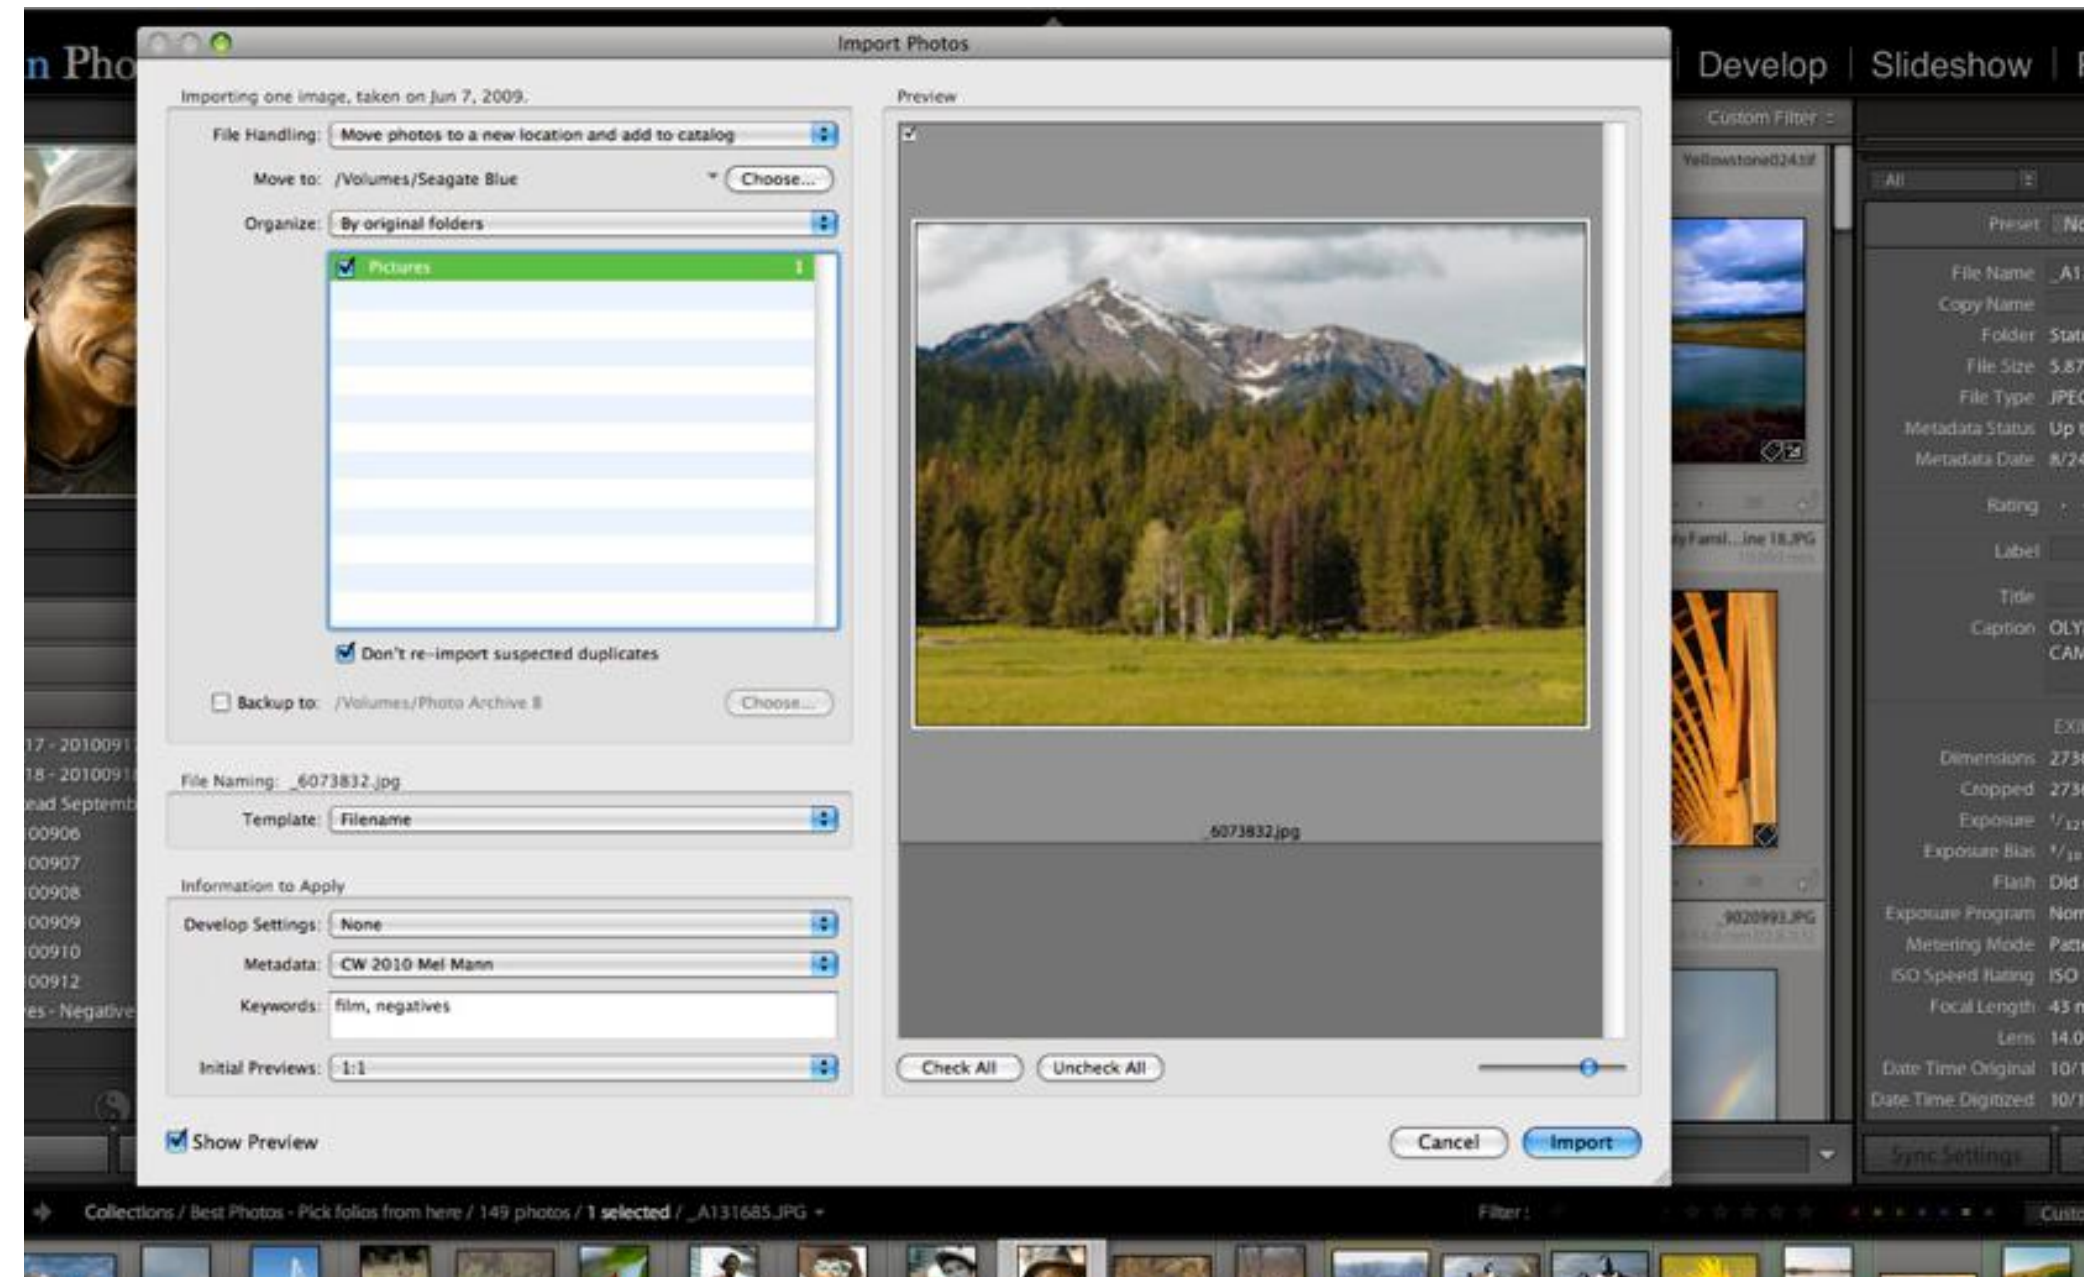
n Pho

Import Photos

Develop | Slideshow |

Importing one image, taken on Jun 7, 2009.

File Handling: Move photos to a new location and add to catalog

Move to: /Volumes/Seagate Blue Choose...

Organize: By original folders

Pictures 1

Don't re-import suspected duplicates

Backup to: /Volumes/Photo Archive 8 Choose...

File Naming: _6073832.jpg

Template: Filename

Information to Apply

Develop Settings: None

Metadata: CW 2010 Mel Mann

Keywords: film, negatives

Initial Previews: 1:1

Show Preview

Preview

_6073832.jpg

Check All Uncheck All

Cancel Import

Custom Filter

Yellowstone024.tif

...ly Famil...ine 18.JPG

_9020993.JPG

All

Preset No

File Name _A1
Copy Name
Folder Stat
File Size 5.87
File Type JPEG
Metadata Status Up
Metadata Date 8/24

Rating
Label
Title
Caption OLY CAM

EXI

Dimensions 273
Cropped 273
Exposure
Exposure Bias
Flash Did
Exposure Program Nor
Metering Mode Patt
ISO Speed Rating ISO
Focal Length 43
Lens 14.0
Date Time Original 10/1
Date Time Digitized 10/1

Sync Settings

17 - 2010091
18 - 2010091
ead Septemb
00906
00907
00908
00909
00910
00912
es - Negative

Collections / Best Photos - Pick folios from here / 149 photos / 1 selected / _A131685.JPG

Filter:

Custo